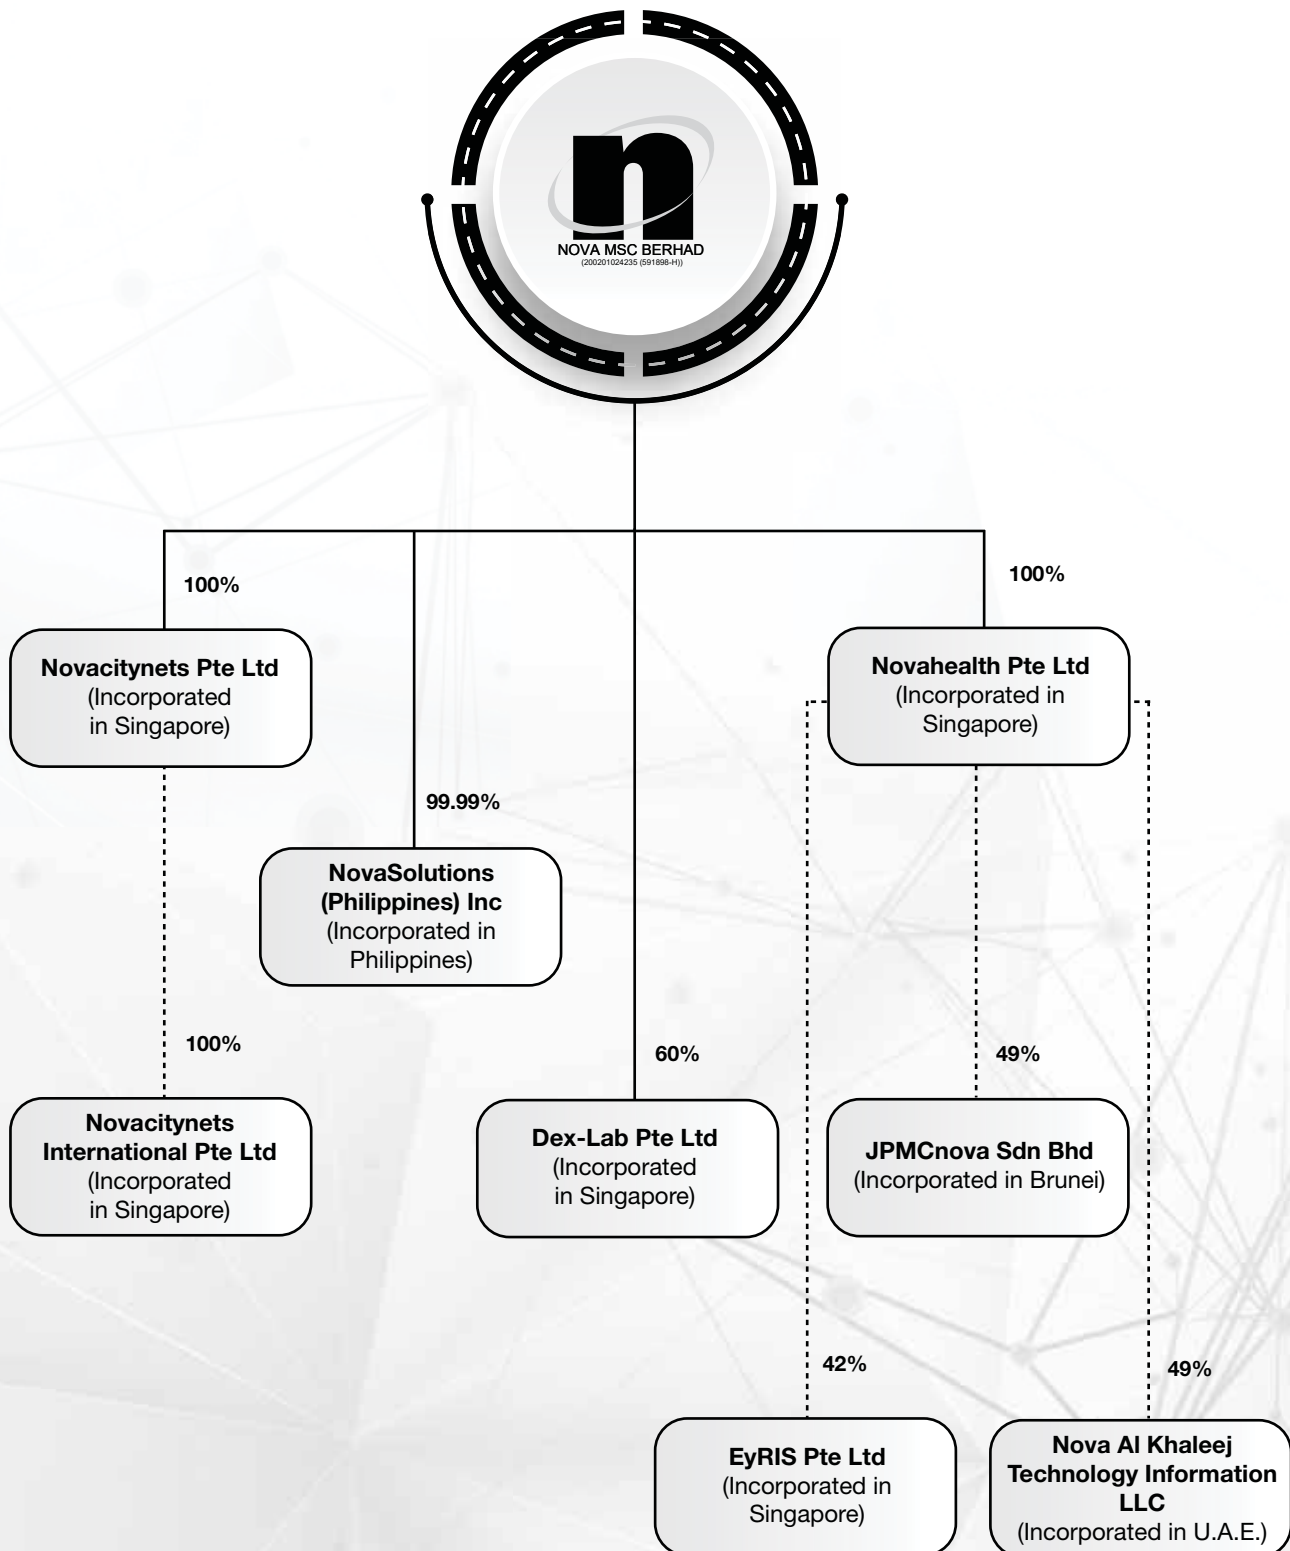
n
NOVA MSC BERHAD
(200201024235 (591898-H))

100%

Novacitynets Pte Ltd
(Incorporated in Singapore)

99.99%

NovaSolutions (Philippines) Inc
(Incorporated in Philippines)

100%

Novahealth Pte Ltd
(Incorporated in Singapore)

100%

Novacitynets International Pte Ltd
(Incorporated in Singapore)

60%

Dex-Lab Pte Ltd
(Incorporated in Singapore)

49%

JPMCnova Sdn Bhd
(Incorporated in Brunei)

42%

EyRIS Pte Ltd
(Incorporated in Singapore)

49%

Nova Al Khaleej Technology Information LLC
(Incorporated in U.A.E.)